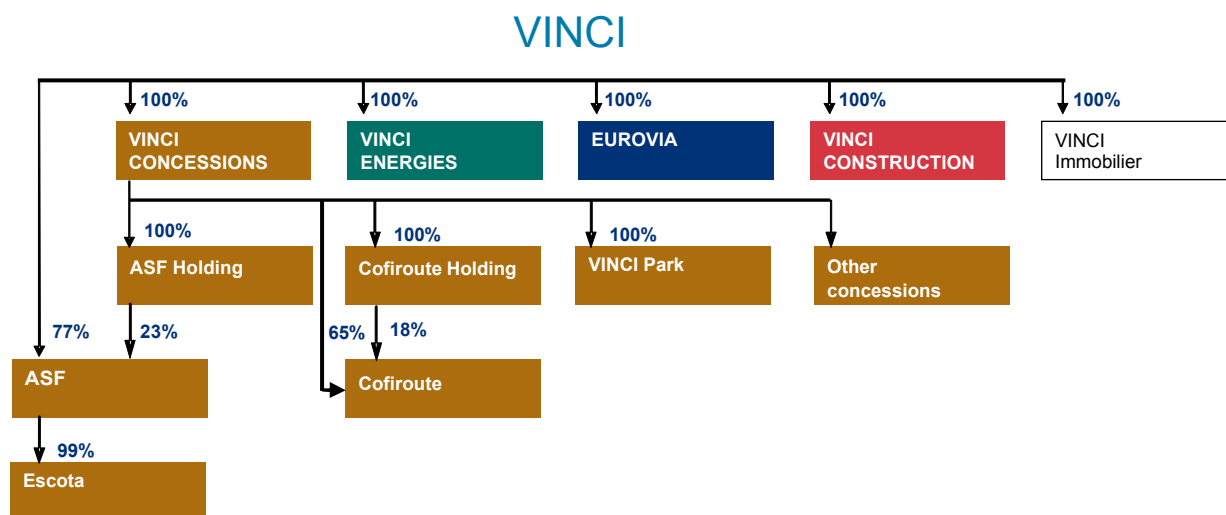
VINCI

100%
VINCI CONCESSIONS

100%
VINCI ENERGIES

100%
EUROVIA

100%
VINCI CONSTRUCTION

100%
VINCI Immobilier

100%
ASF Holding

100%
Cofiroute Holding

100%
VINCI Park

Other concessions

77%

23%

65%

18%

ASF

Cofiroute

99%

Escota